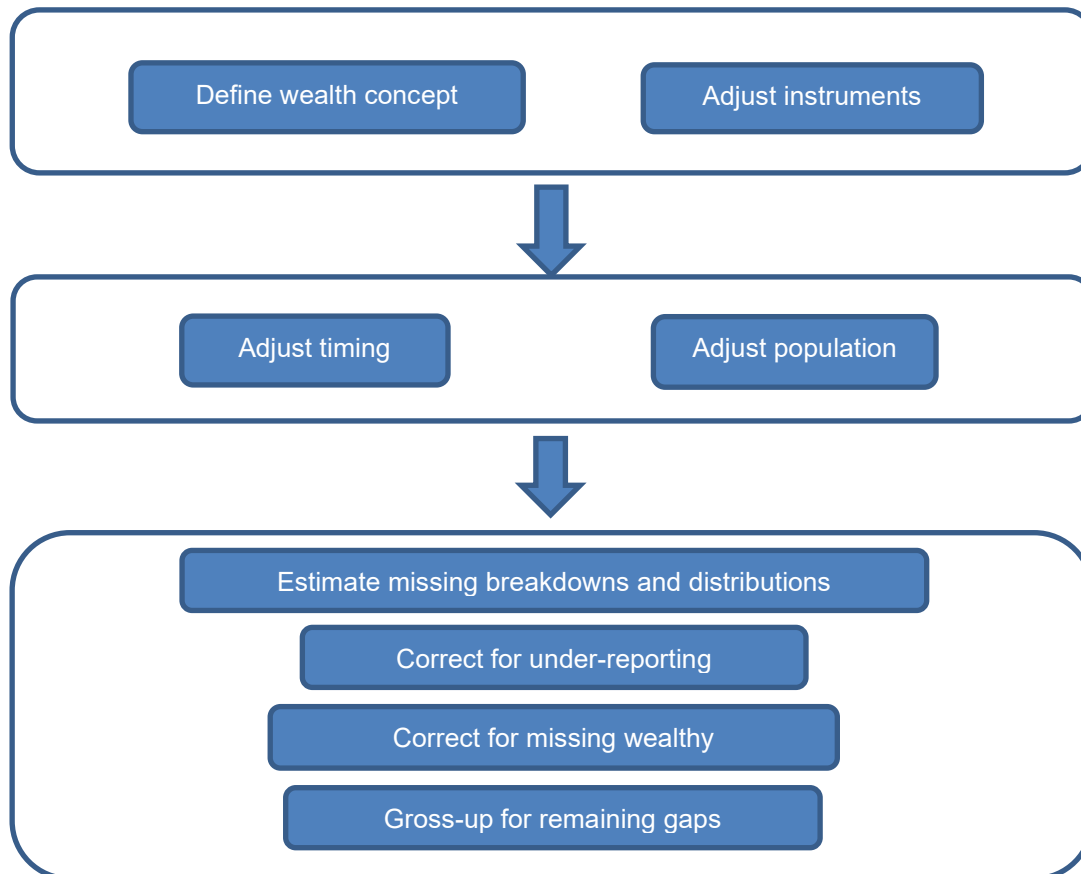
Define wealth concept

Adjust instruments

Adjust timing

Adjust population

Estimate missing breakdowns and distributions

Correct for under-reporting

Correct for missing wealthy

Gross-up for remaining gaps